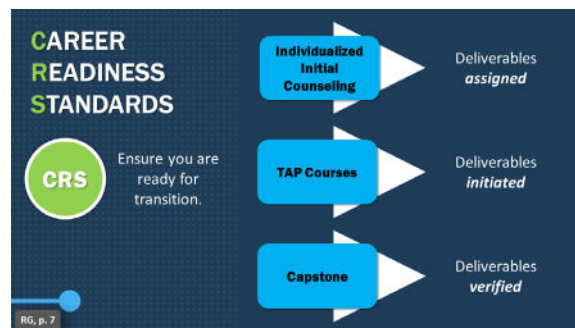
CAREER
READINESS
STANDARDS

CRS

Ensure you are ready for transition.

Individualized Initial Counseling

Deliverables *assigned*

TAP Courses

Deliverables *initiated*

Capstone

Deliverables *verified*

RG, p. 7